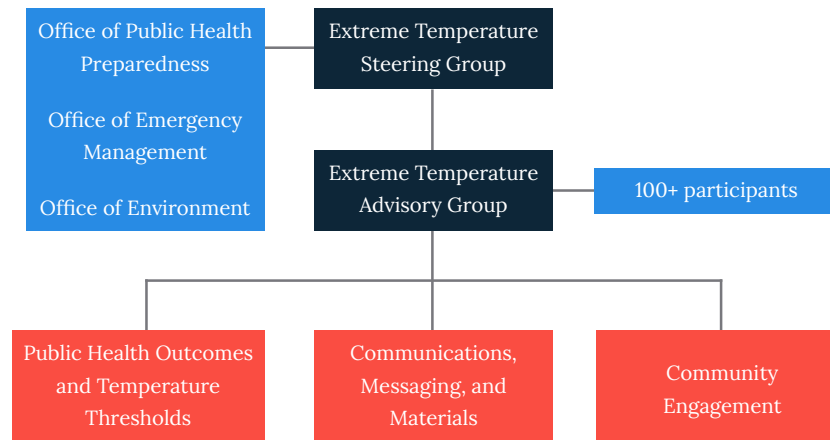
Office of Public Health Preparedness

Office of Emergency Management

Office of Environment

Extreme Temperature Steering Group

Extreme Temperature Advisory Group

100+ participants

Public Health Outcomes and Temperature Thresholds

Communications, Messaging, and Materials

Community Engagement